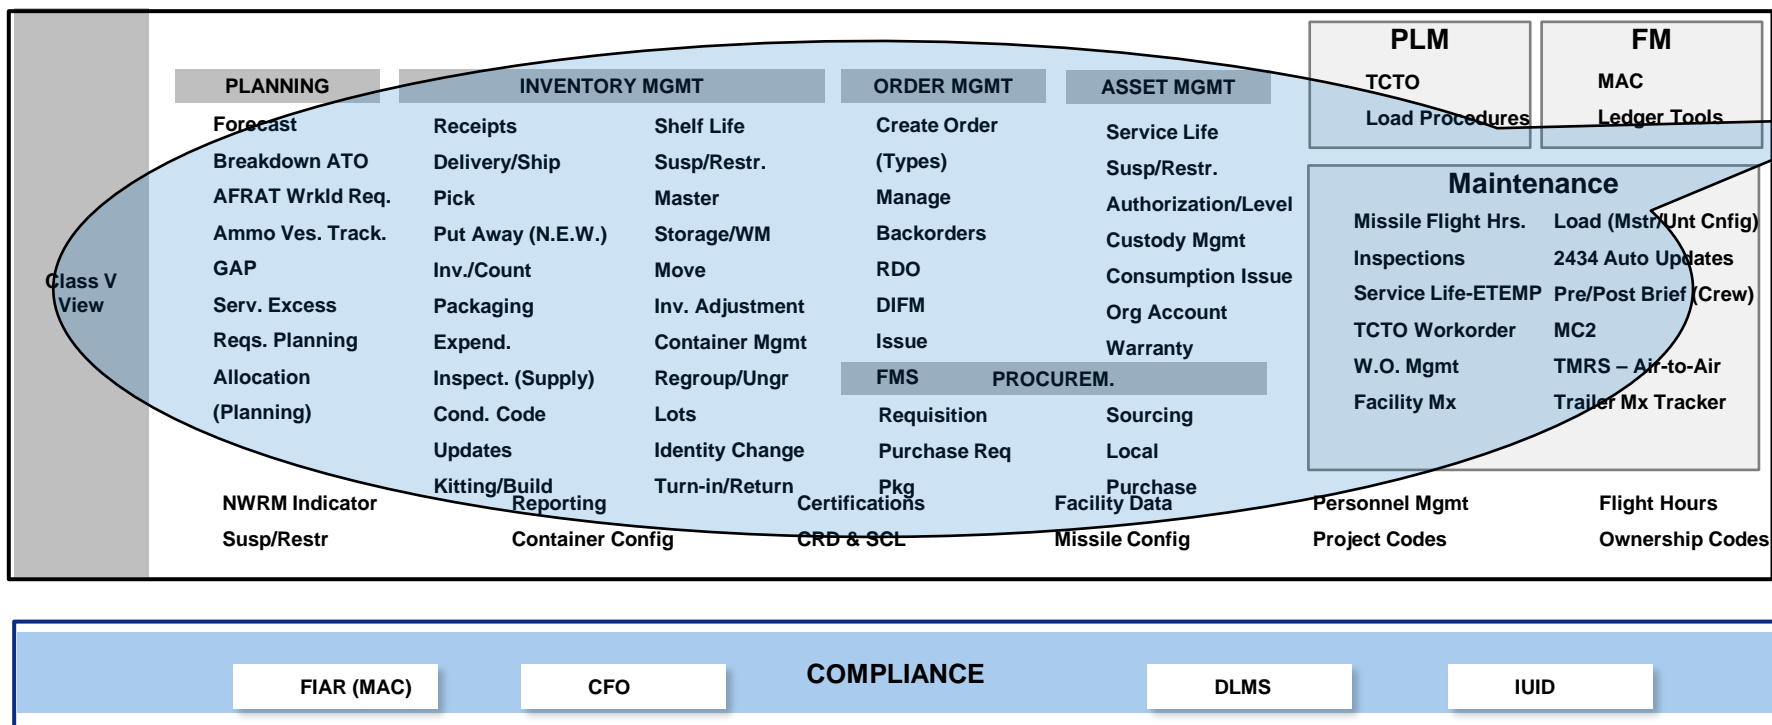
Class V View

PLANNING

Forecast
Breakdown ATO
AFRAT Wrkld Req.
Ammo Ves. Track.
GAP
Serv. Excess
Reqs. Planning
Allocation
(Planning)

INVENTORY MGMT

Receipts
Delivery/Ship
Pick
Put Away (N.E.W.)
Inv./Count
Packaging
Expend.
Inspect. (Supply)
Cond. Code
Updates
Kitting/Build

Shelf Life
Susp/Restr.
Master
Storage/WM
Move
Inv. Adjustment
Container Mgmt
Regroup/Ungr
Lots
Identity Change
Turn-in/Return

ORDER MGMT

Create Order
(Types)
Manage
Backorders
RDO
DIFM
Issue

ASSET MGMT

Service Life
Susp/Restr.
Authorization/Level
Custody Mgmt
Consumption Issue
Org Account
Warranty

FMS PROCUREM.

Requisition
Purchase Req
Pkg

Sourcing
Local
Purchase

PLM

TCTO
Load Procedures

FM

MAC
Ledger Tools

Maintenance

Missile Flight Hrs.
Inspections
Service Life-ETEMP
TCTO Workorder
W.O. Mgmt
Facility Mx

Load (Mstr/Unt Cnfig)
2434 Auto Updates
Pre/Post Brief (Crew)
MC2
TMRS – Air-to-Air
Trailer Mx Tracker

NWRM Indicator
Susp/Restr

Reporting
Container Config

Certifications
CRD & SCL

Facility Data
Missile Config

Personnel Mgmt
Project Codes

Flight Hours
Ownership Codes

FIAR (MAC)
CFO
COMPLIANCE
DLMS
IUID